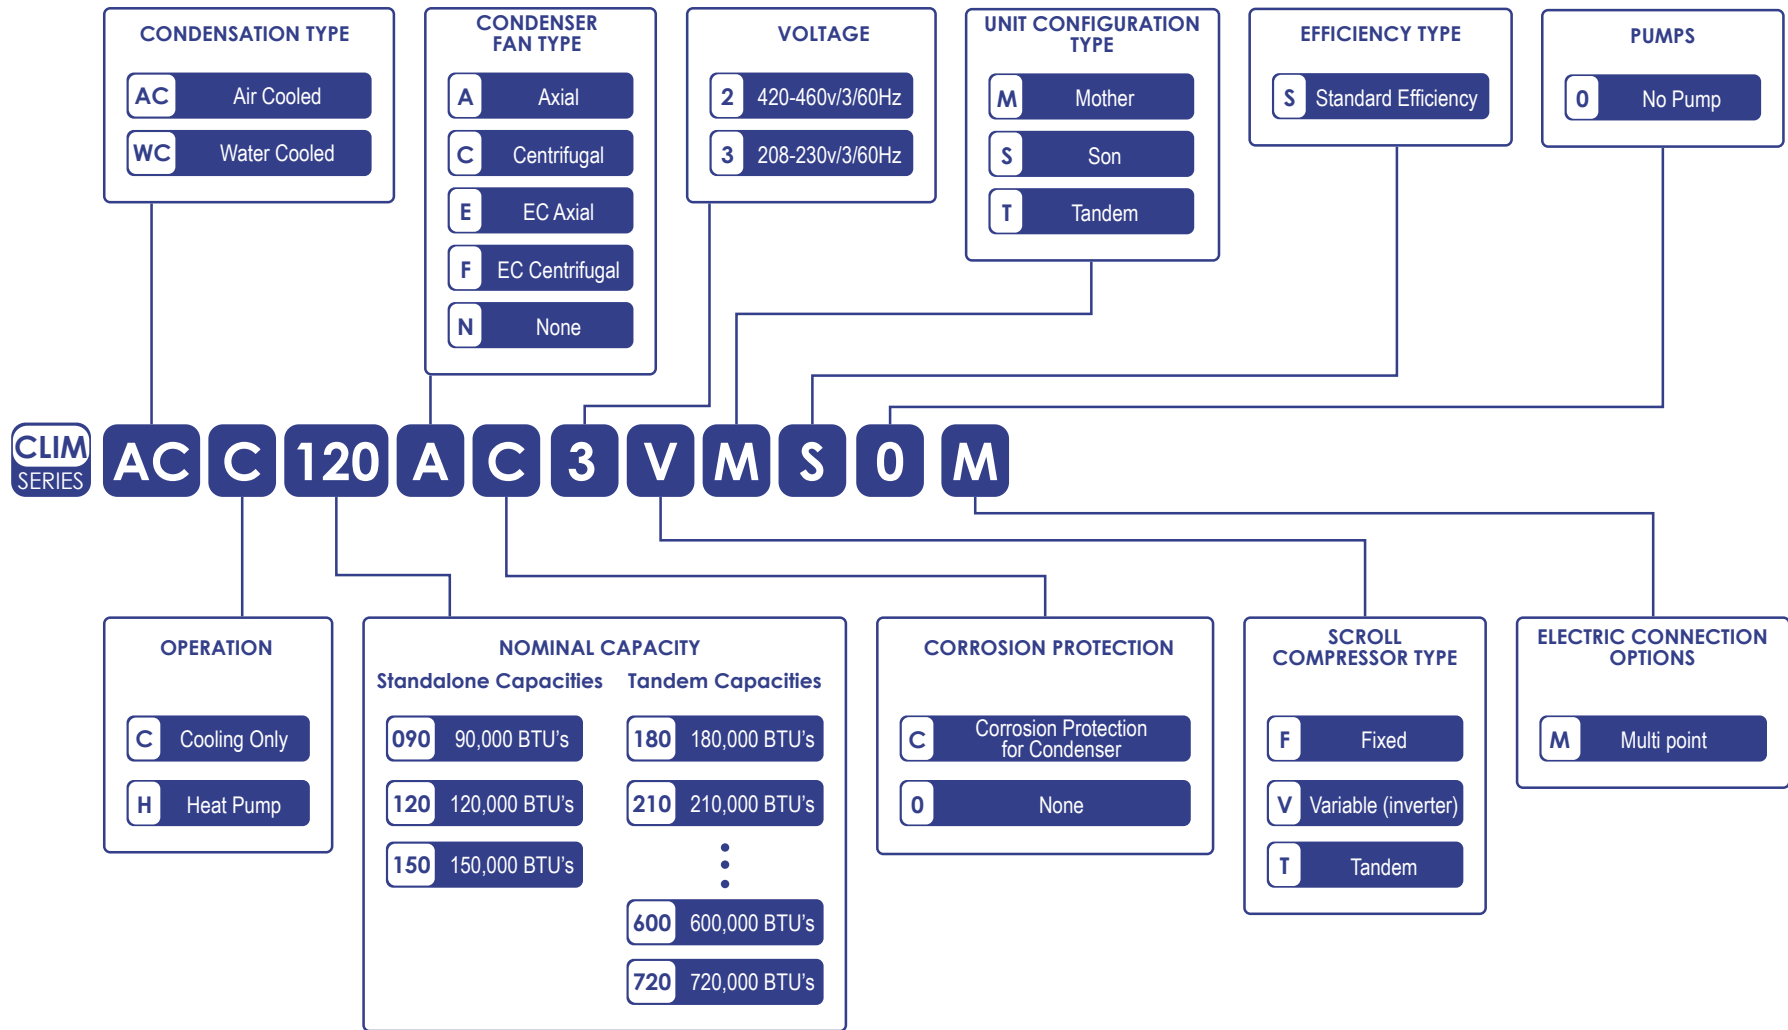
CONDENSATION TYPE
AC Air Cooled
WC Water Cooled

CONDENSER FAN TYPE
A Axial
C Centrifugal
E EC Axial
F EC Centrifugal
N None

VOLTAGE
2 420-460v/3/60Hz
3 208-230v/3/60Hz

UNIT CONFIGURATION TYPE
M Mother
S Son
T Tandem

EFFICIENCY TYPE
S Standard Efficiency

PUMPS
0 No Pump

CLIM SERIES AC C 120 A C 3 V M S 0 M

OPERATION
C Cooling Only
H Heat Pump

NOMINAL CAPACITY
Standalone Capacities
090 90,000 BTU's
120 120,000 BTU's
150 150,000 BTU's
Tandem Capacities
180 180,000 BTU's
210 210,000 BTU's
600 600,000 BTU's
720 720,000 BTU's

CORROSION PROTECTION
C Corrosion Protection for Condenser
0 None

SCROLL COMPRESSOR TYPE
F Fixed
V Variable (inverter)
T Tandem

ELECTRIC CONNECTION OPTIONS
M Multi point